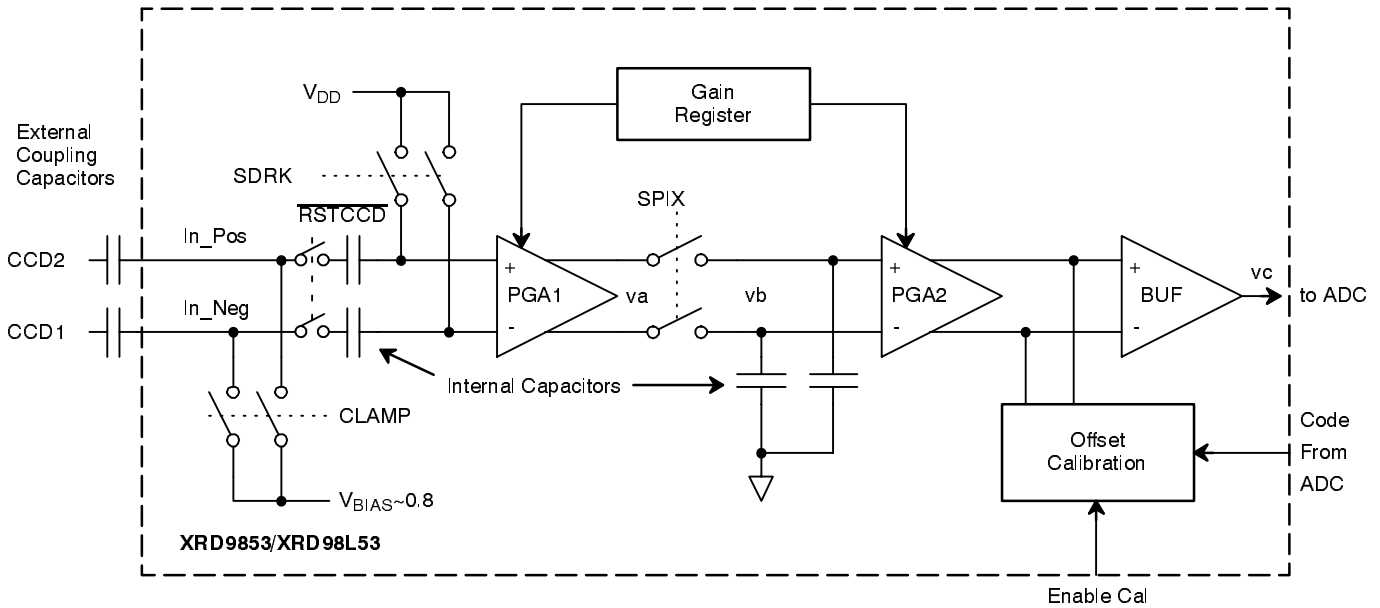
$V_{DD}$

Gain Register

External Coupling Capacitors

SDRK

$\overline{RSTCCD}$

SPIX

CCD2

In_Pos

+

PGA1

va

vb

+

PGA2

+

BUF

vc

to ADC

CCD1

In_Neg

-

-

-

Internal Capacitors

CLAMP

Code From ADC

Offset Calibration

$V_{BIAS}$~0.8

XRD9853/XRD98L53

Enable Cal